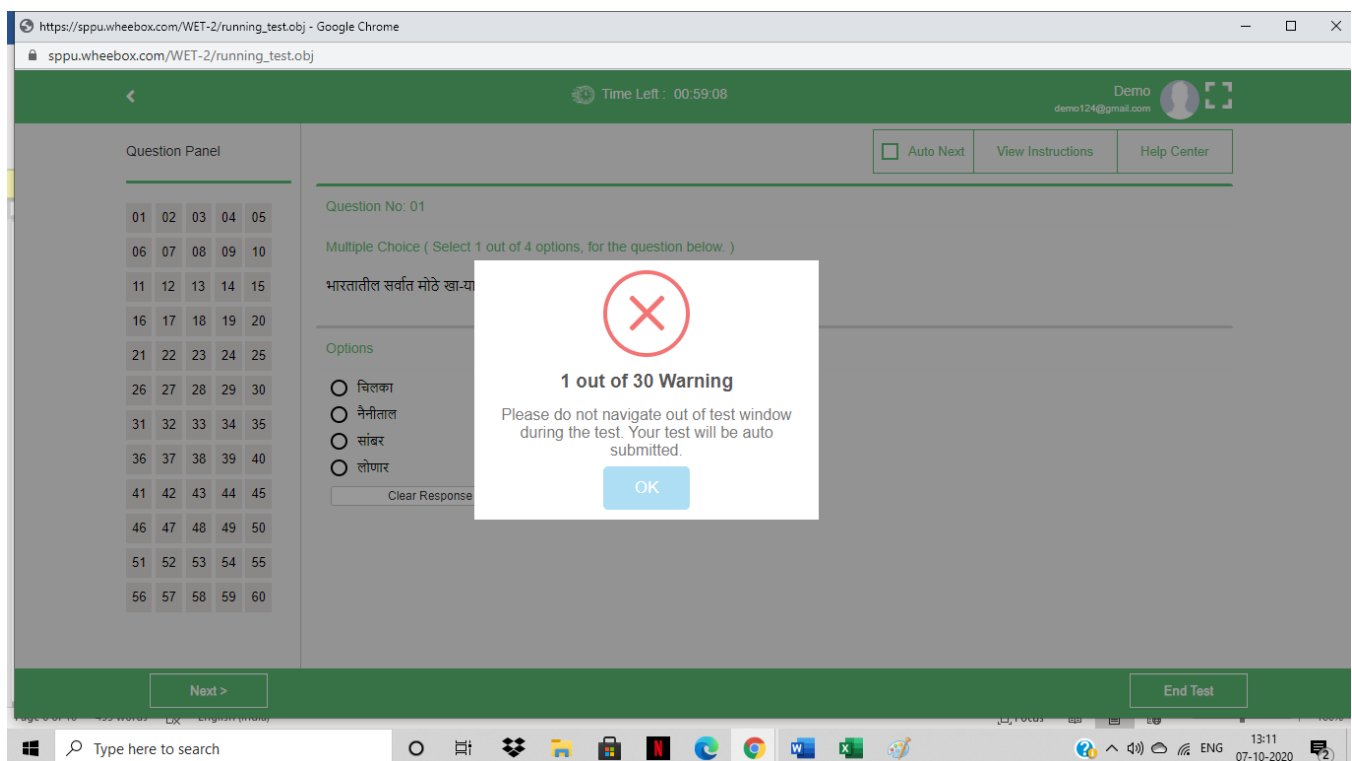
https://sppu.wheebox.com/WET-2/running_test.obj - Google Chrome

sppu.wheebox.com/WET-2/running_test.obj

<

Time Left : 00:59:08

Demo
demo124@gmail.com

Question Panel

Auto Next | View Instructions | Help Center

| 01 | 02 | 03 | 04 | 05 |
|---|---|---|---|---|
| 06 | 07 | 08 | 09 | 10 |
| 11 | 12 | 13 | 14 | 15 |
| 16 | 17 | 18 | 19 | 20 |
| 21 | 22 | 23 | 24 | 25 |
| 26 | 27 | 28 | 29 | 30 |
| 31 | 32 | 33 | 34 | 35 |
| 36 | 37 | 38 | 39 | 40 |
| 41 | 42 | 43 | 44 | 45 |
| 46 | 47 | 48 | 49 | 50 |
| 51 | 52 | 53 | 54 | 55 |
| 56 | 57 | 58 | 59 | 60 |

Question No: 01

Multiple Choice ( Select 1 out of 4 options, for the question below. )

भारतातील सर्वात मोठे खा-या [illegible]

Options

चिलका
नैनीताल
सांबर
लोणार

Clear Response

1 out of 30 Warning

Please do not navigate out of test window during the test. Your test will be auto submitted.

OK

Next >

End Test

Type here to search

ENG

13:11
07-10-2020